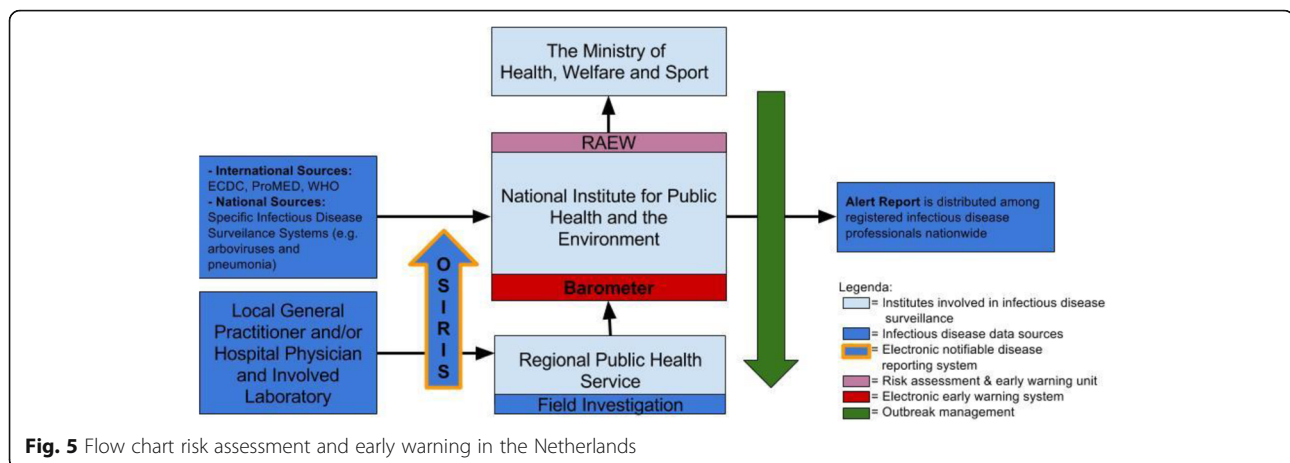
The Ministry of Health, Welfare and Sport

RAEW

National Institute for Public Health and the Environment

Barometer

- International Sources: ECDC, ProMED, WHO
- National Sources: Specific Infectious Disease Surveilance Systems (e.g. arboviruses and pneumonia)

Local General Practitioner and/or Hospital Physician and Involved Laboratory

OSIRIS

Regional Public Health Service

Field Investigation

Alert Report is distributed among registered infectious disease professionals nationwide

Legenda:
= Institutes involved in infectious disease surveillance
= Infectious disease data sources
= Electronic notifiable disease reporting system
= Risk assessment & early warning unit
= Electronic early warning system
= Outbreak management

Fig. 5 Flow chart risk assessment and early warning in the Netherlands